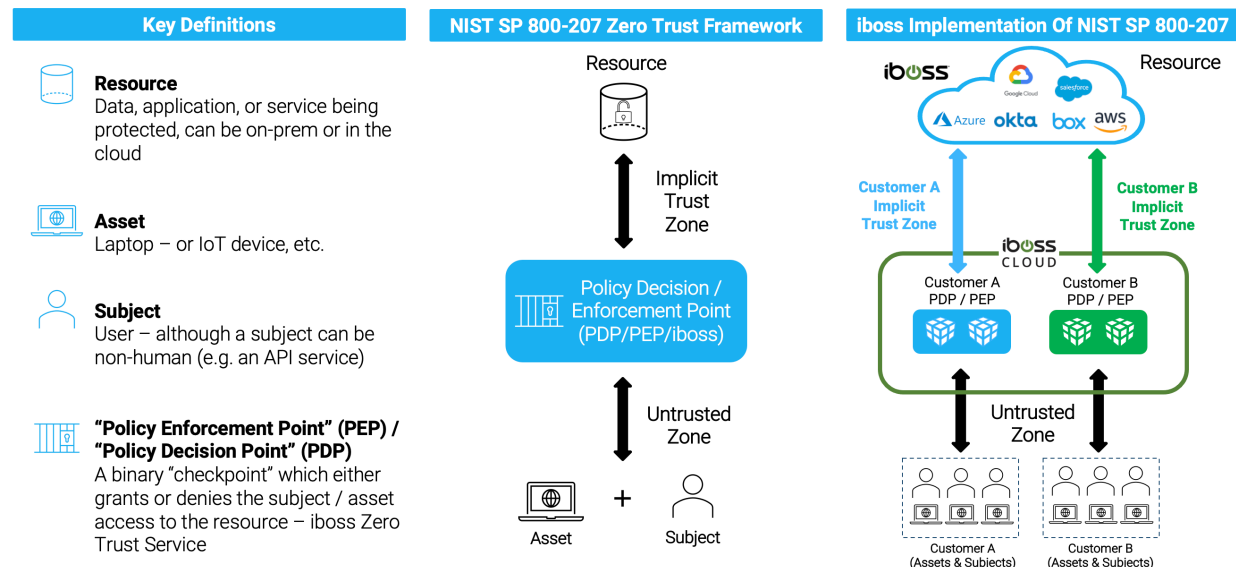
Key Definitions

Resource
Data, application, or service being protected, can be on-prem or in the cloud

Asset
Laptop – or IoT device, etc.

Subject
User – although a subject can be non-human (e.g. an API service)

"Policy Enforcement Point" (PEP) / "Policy Decision Point" (PDP)
A binary "checkpoint" which either grants or denies the subject / asset access to the resource – iboss Zero Trust Service

NIST SP 800-207 Zero Trust Framework

Resource

Implicit Trust Zone

Policy Decision / Enforcement Point (PDP/PEP/iboss)

Untrusted Zone

Asset + Subject

iboss Implementation Of NIST SP 800-207

iboss

Google Cloud salesforce

Azure okta box aws

Resource

Customer A Implicit Trust Zone

Customer B Implicit Trust Zone

iboss CLOUD

Customer A PDP / PEP

Customer B PDP / PEP

Untrusted Zone

Customer A (Assets & Subjects)

Customer B (Assets & Subjects)